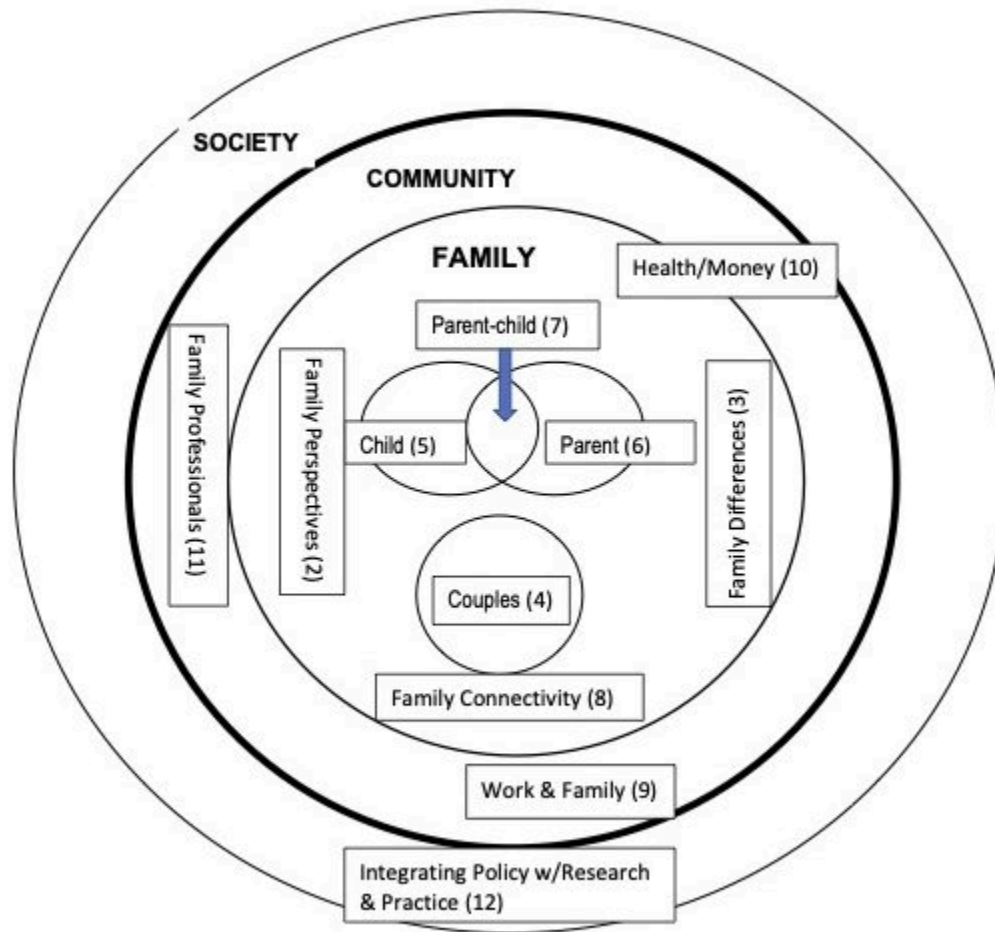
SOCIETY

COMMUNITY

FAMILY

Health/Money (10)

Parent-child (7)

Family Professionals (11)

Family Perspectives (2)

Child (5)

Parent (6)

Family Differences (3)

Couples (4)

Family Connectivity (8)

Work & Family (9)

Integrating Policy w/Research & Practice (12)